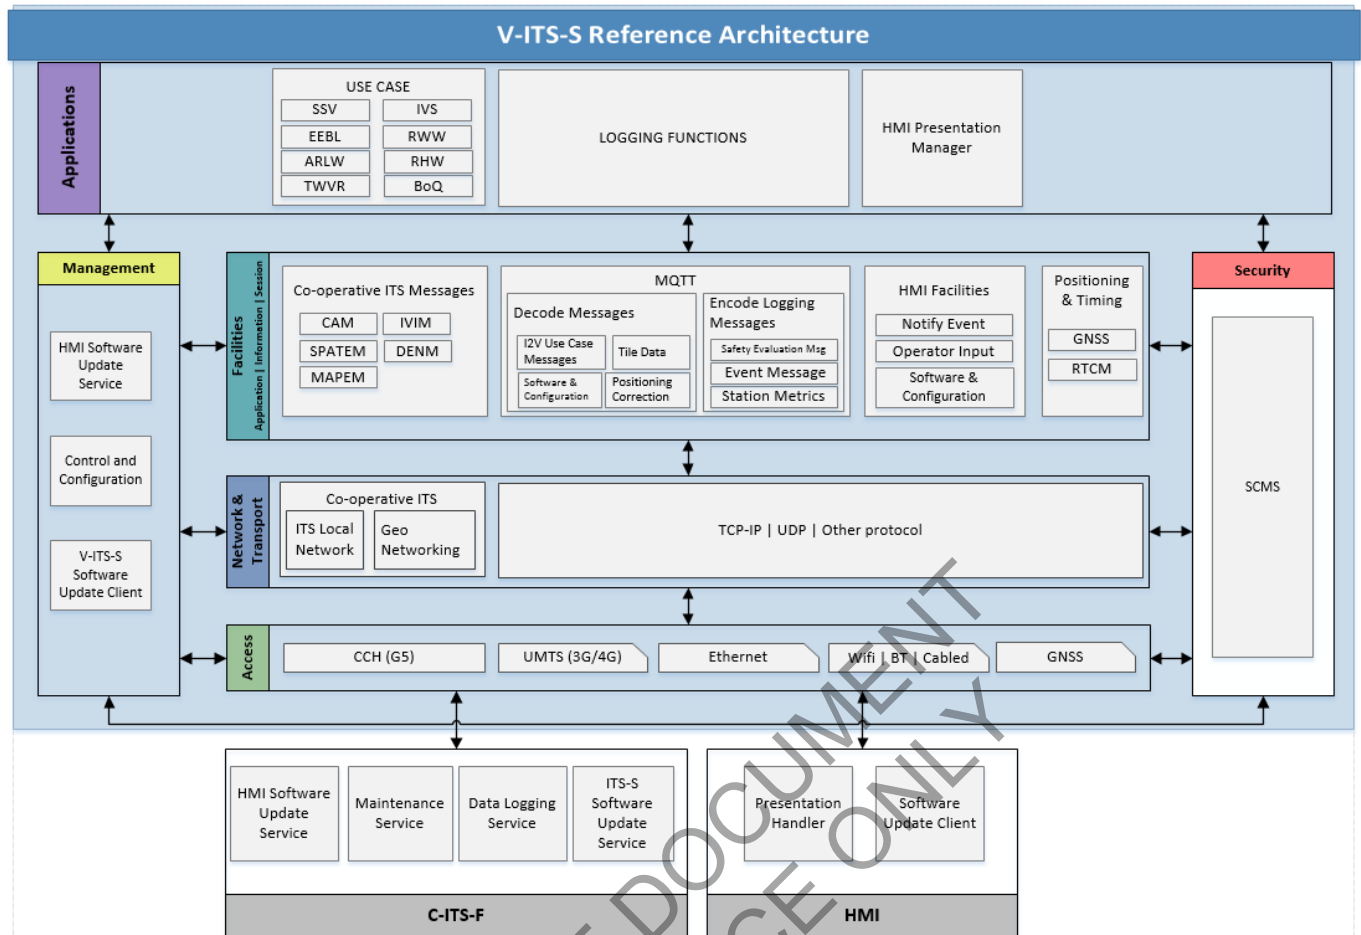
V-ITS-S Reference Architecture

Applications

USE CASE
SSV
IVS
EEBL
RWW
ARLW
RHW
TWVR
BoQ

LOGGING FUNCTIONS

HMI Presentation Manager

Management

HMI Software Update Service

Control and Configuration

V-ITS-S Software Update Client

Facilities
Application | Information | Session

Co-operative ITS Messages
CAM
IVIM
SPATEM
DENM
MAPEM

MQTT
Decode Messages
I2V Use Case Messages
Tile Data
Software & Configuration
Positioning Correction
Encode Logging Messages
Safety Evaluation Msg
Event Message
Station Metrics

HMI Facilities
Notify Event
Operator Input
Software & Configuration

Positioning & Timing
GNSS
RTCM

Security

SCMS

Network & Transport

Co-operative ITS
ITS Local Network
Geo Networking

TCP-IP | UDP | Other protocol

Access

CCH (G5)
UMTS (3G/4G)
Ethernet
Wifi | BT | Cabled
GNSS

HMI Software Update Service
Maintenance Service
Data Logging Service
ITS-S Software Update Service

C-ITS-F

Presentation Handler
Software Update Client

HMI

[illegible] DOCUMENT
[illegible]CE ONLY